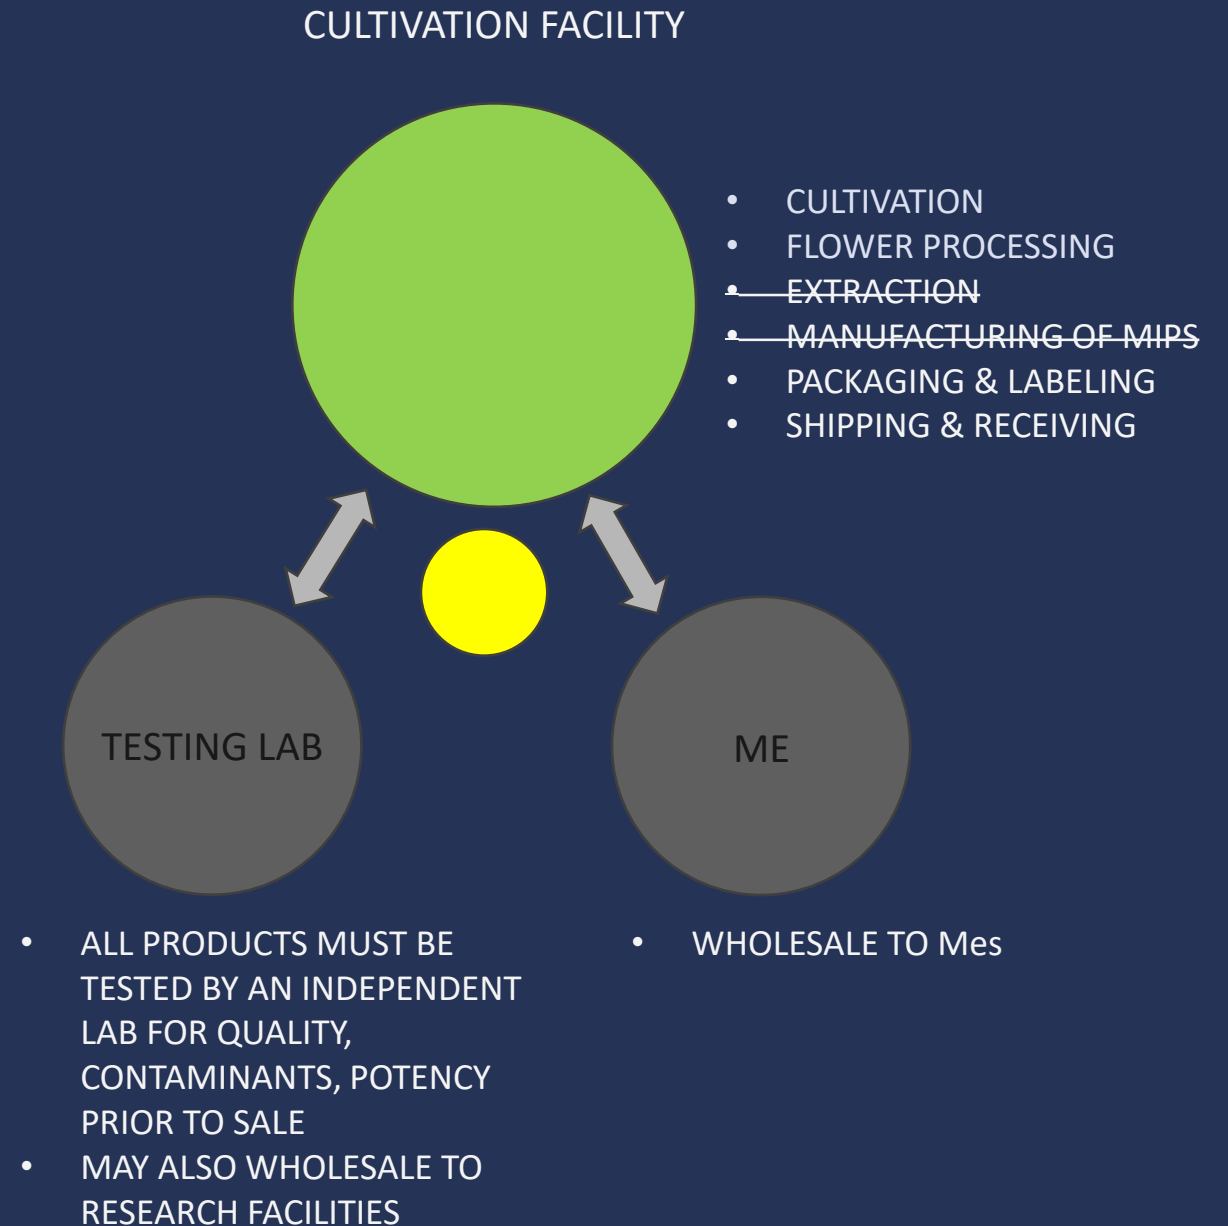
CULTIVATION FACILITY

- CULTIVATION
- FLOWER PROCESSING
- ~~EXTRACTION~~
- ~~MANUFACTURING OF MIPS~~
- PACKAGING & LABELING
- SHIPPING & RECEIVING

TESTING LAB

ME

- ALL PRODUCTS MUST BE TESTED BY AN INDEPENDENT LAB FOR QUALITY, CONTAMINANTS, POTENCY PRIOR TO SALE
- MAY ALSO WHOLESALE TO RESEARCH FACILITIES

- WHOLESALE TO Mes